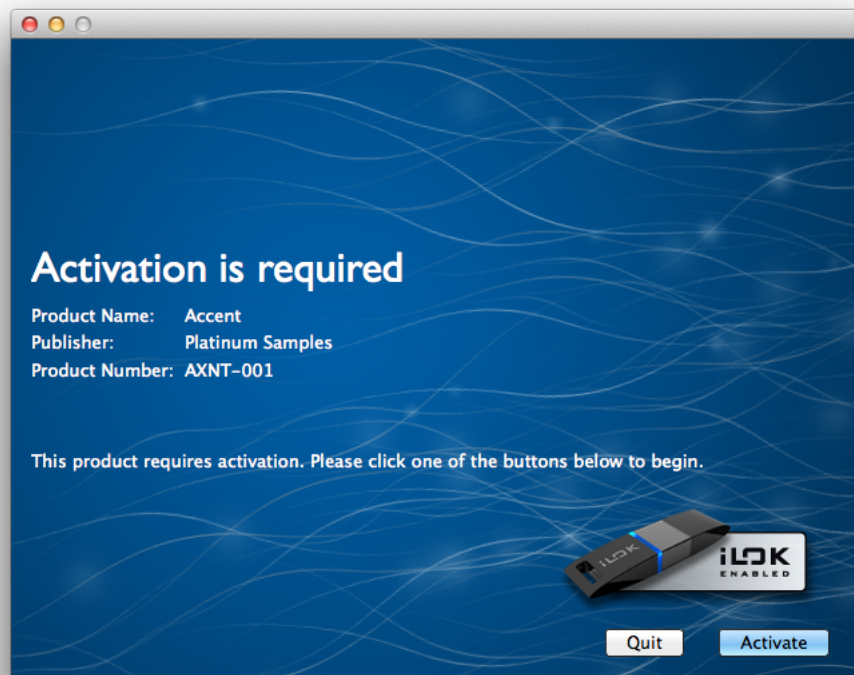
Activation is required

Product Name: Accent
Publisher: Platinum Samples
Product Number: AXNT-001

This product requires activation. Please click one of the buttons below to begin.

iLOK ENABLED

Quit

Activate